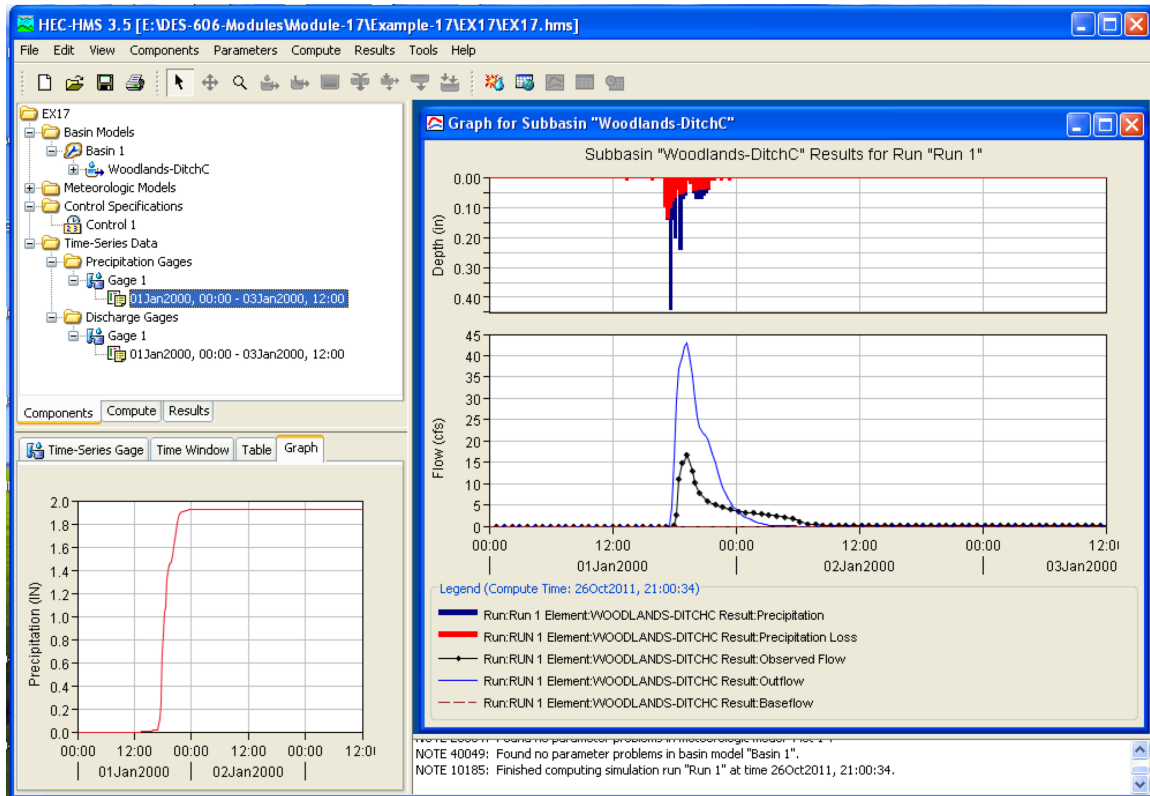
HEC-HMS 3.5 [E:\DES-606-Modules\Module-17\Example-17\EX17\EX17.hms]

File Edit View Components Parameters Compute Results Tools Help

EX17
Basin Models
Basin 1
Woodlands-DitchC
Meteorologic Models
Control Specifications
Control 1
Time-Series Data
Precipitation Gages
Gage 1
01Jan2000, 00:00 - 03Jan2000, 12:00
Discharge Gages
Gage 1
01Jan2000, 00:00 - 03Jan2000, 12:00

Components Compute Results

Time-Series Gage Time Window Table Graph

2.0
1.8
1.6
1.4
1.2
1.0
0.8
0.6
0.4
0.2
0.0
Precipitation (IN)
00:00 12:00 00:00 12:00 00:00 12:0
01Jan2000 02Jan2000

Graph for Subbasin "Woodlands-DitchC"

Subbasin "Woodlands-DitchC" Results for Run "Run 1"

0.00
0.10
0.20
0.30
0.40
Depth (in)

45
40
35
30
25
20
15
10
5
0
Flow (cfs)

00:00 12:00 00:00 12:00 00:00 12:0
01Jan2000 02Jan2000 03Jan2000

Legend (Compute Time: 26Oct2011, 21:00:34)
Run:Run 1 Element:WOODLANDS-DITCHC Result:Precipitation
Run:RUN 1 Element:WOODLANDS-DITCHC Result:Precipitation Loss
Run:RUN 1 Element:WOODLANDS-DITCHC Result:Observed Flow
Run:RUN 1 Element:WOODLANDS-DITCHC Result:Outflow
Run:RUN 1 Element:WOODLANDS-DITCHC Result:Baseflow

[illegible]
NOTE 40049: Found no parameter problems in basin model "Basin 1".
NOTE 10185: Finished computing simulation run "Run 1" at time 26Oct2011, 21:00:34.